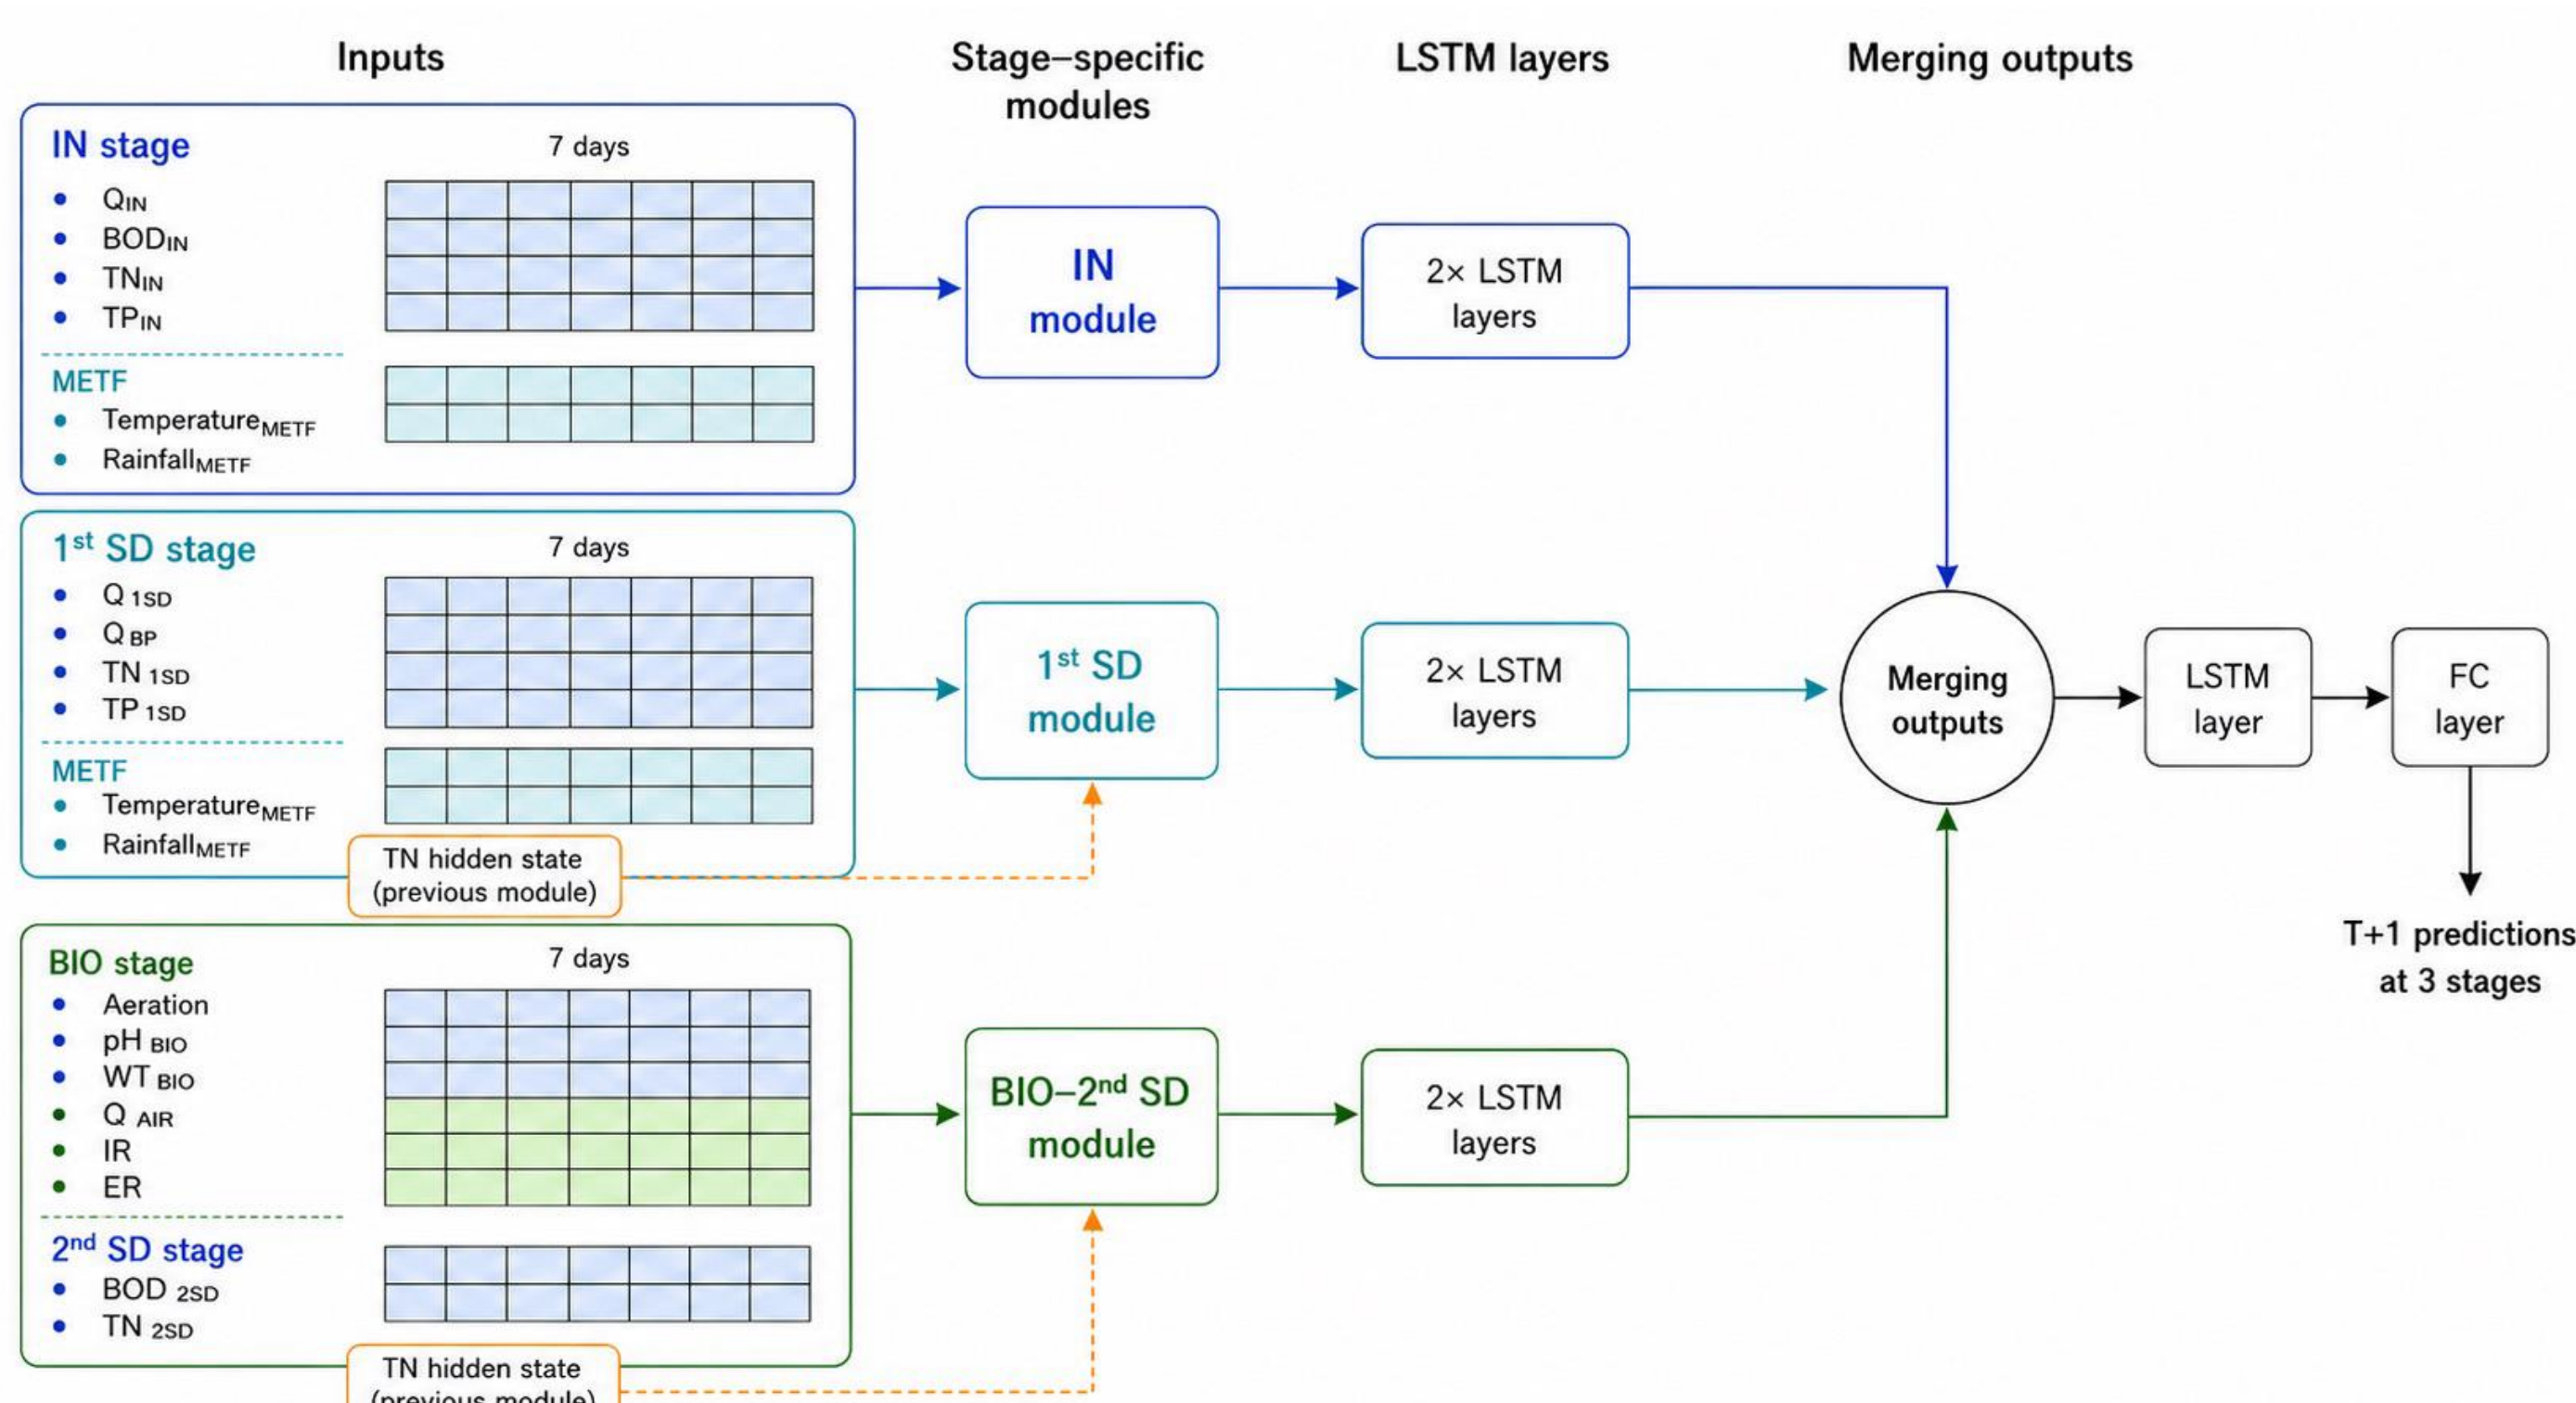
Inputs

Stage–specific modules

LSTM layers

Merging outputs

IN stage

7 days

- $Q_{IN}$
- $BOD_{IN}$
- $TN_{IN}$
- $TP_{IN}$

METF

- $Temperature_{METF}$
- $Rainfall_{METF}$

IN module

2× LSTM layers

1$^{st}$ SD stage

7 days

- $Q_{1SD}$
- $Q_{BP}$
- $TN_{1SD}$
- $TP_{1SD}$

METF

- $Temperature_{METF}$
- $Rainfall_{METF}$

TN hidden state (previous module)

1$^{st}$ SD module

2× LSTM layers

Merging outputs

LSTM layer

FC layer

T+1 predictions at 3 stages

BIO stage

7 days

- Aeration
- $pH_{BIO}$
- $WT_{BIO}$
- $Q_{AIR}$
- IR
- ER

2$^{nd}$ SD stage

- $BOD_{2SD}$
- $TN_{2SD}$

TN hidden state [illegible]

BIO–2$^{nd}$ SD module

2× LSTM layers